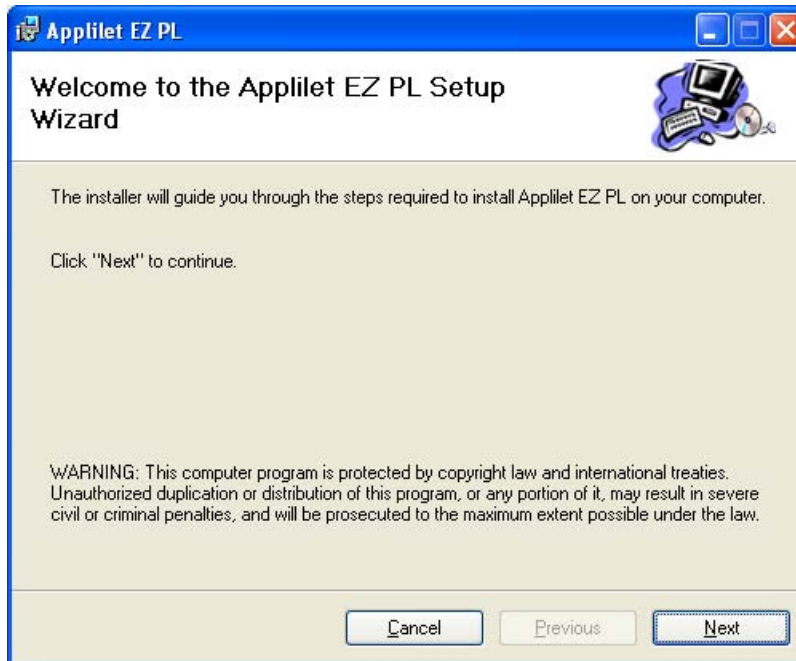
Applilet EZ PL

Welcome to the Applilet EZ PL Setup Wizard

The installer will guide you through the steps required to install Applilet EZ PL on your computer.

Click "Next" to continue.

WARNING: This computer program is protected by copyright law and international treaties. Unauthorized duplication or distribution of this program, or any portion of it, may result in severe civil or criminal penalties, and will be prosecuted to the maximum extent possible under the law.

Cancel Previous Next